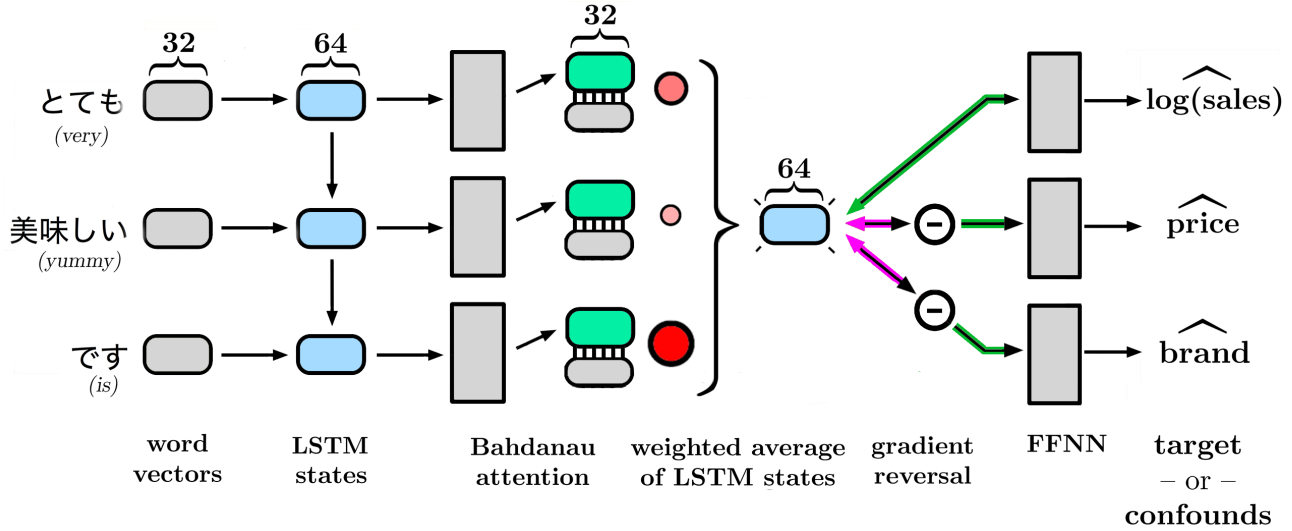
32

64

32

とても
(very)

美味しい
(yummy)

です
(is)

64

$\widehat{\log(\text{sales})}$

$\widehat{\text{price}}$

$\widehat{\text{brand}}$

word vectors

LSTM states

Bahdanau attention

weighted average of LSTM states

gradient reversal

FFNN

target – or – confounds